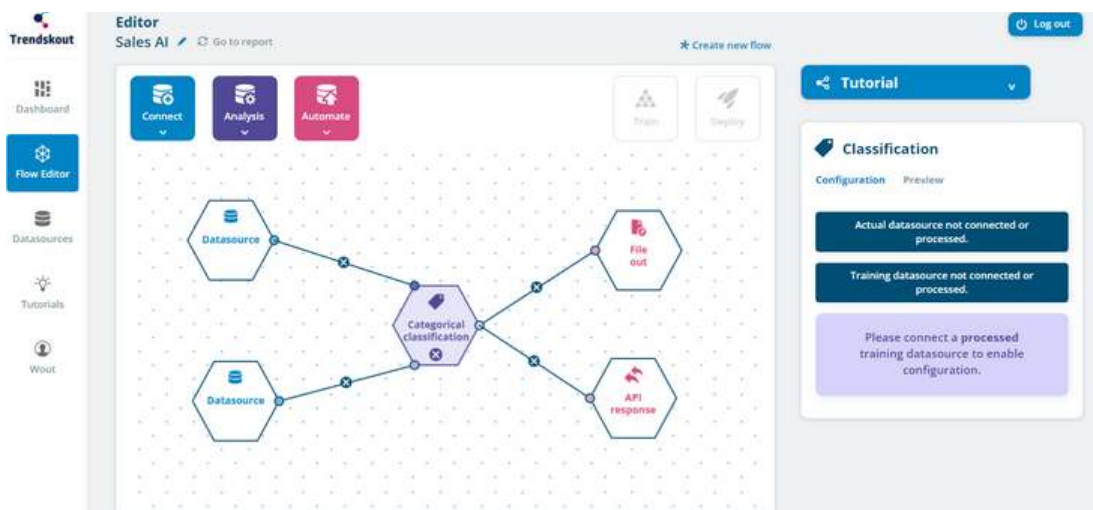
Trendskout

Dashboard

Flow Editor

Datasources

Tutorials

Wout

Editor

Sales AI Go to report

Create new flow

Log out

Connect

Analysis

Automate

Train

Deploy

Datasource

Datasource

Categorical classification

File out

API response

Tutorial

Classification

Configuration Preview

Actual datasource not connected or processed.

Training datasource not connected or processed.

Please connect a **processed** training datasource to enable configuration.